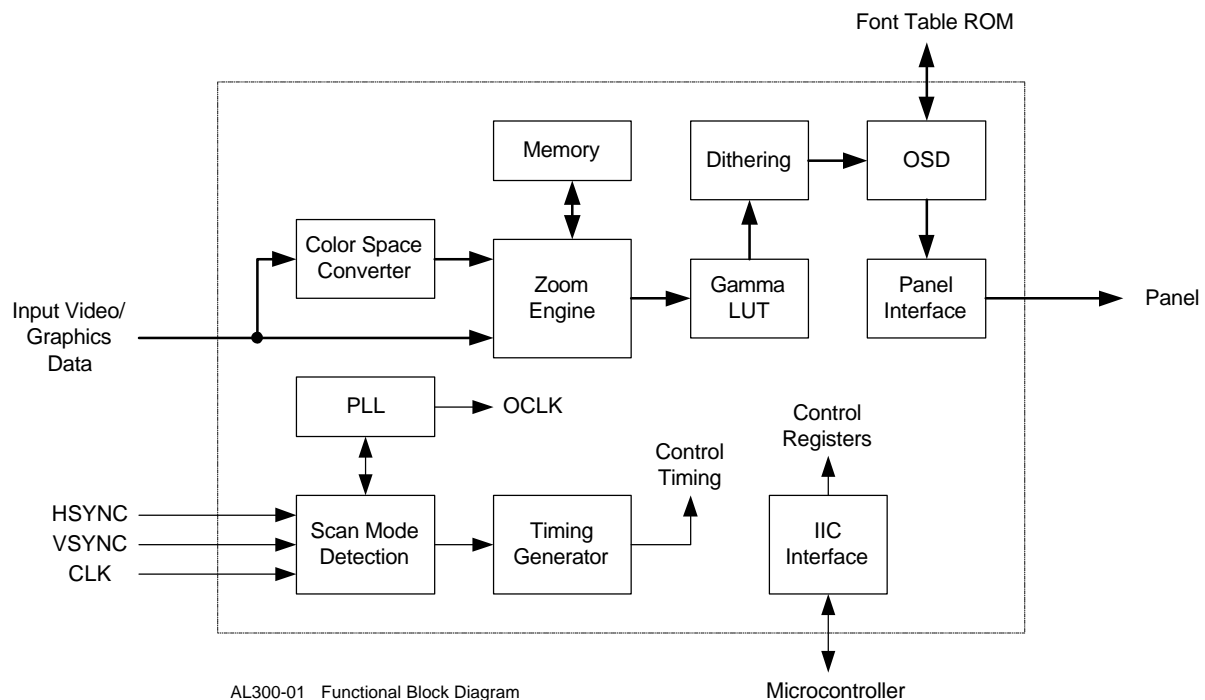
Font Table ROM

Memory

Dithering

OSD

Color Space Converter

Zoom Engine

Gamma LUT

Panel Interface

Input Video/ Graphics Data

Panel

PLL

OCLK

Control Registers

Control Timing

HSYNC

VSYNC

CLK

Scan Mode Detection

Timing Generator

IIC Interface

AL300-01 Functional Block Diagram

Microcontroller